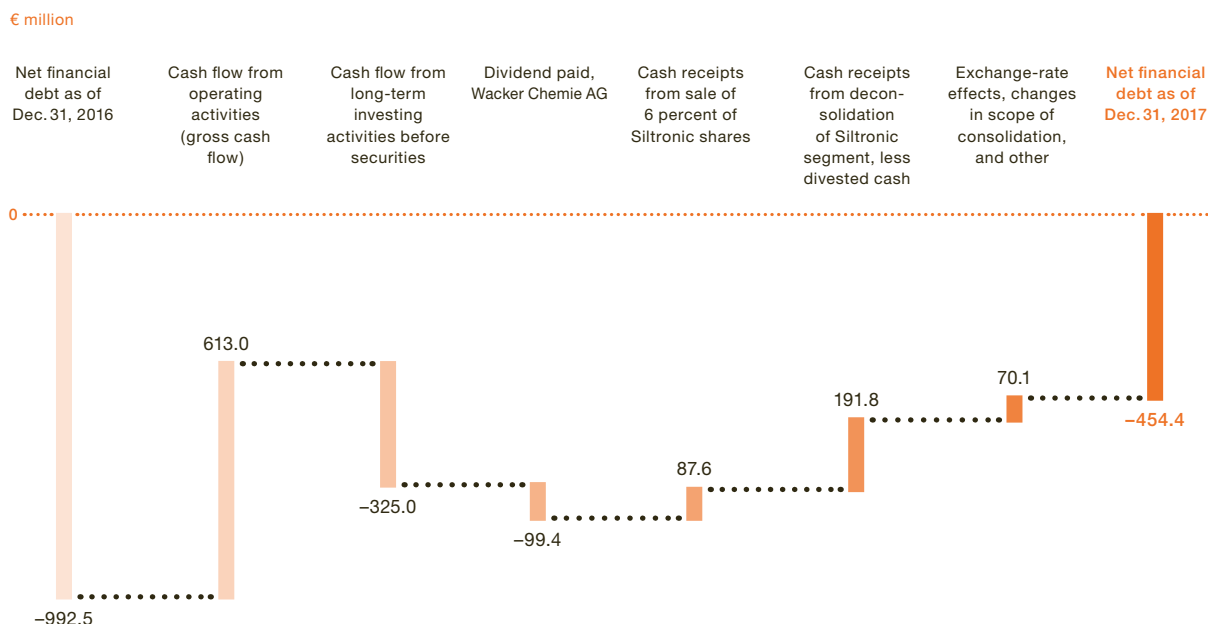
€ million

Net financial debt as of Dec. 31, 2016

Cash flow from operating activities (gross cash flow)

Cash flow from long-term investing activities before securities

Dividend paid, Wacker Chemie AG

Cash receipts from sale of 6 percent of Siltronic shares

Cash receipts from deconsolidation of Siltronic segment, less divested cash

Exchange-rate effects, changes in scope of consolidation, and other

Net financial debt as of Dec. 31, 2017

0

613.0

–325.0

–99.4

87.6

191.8

70.1

–454.4

–992.5